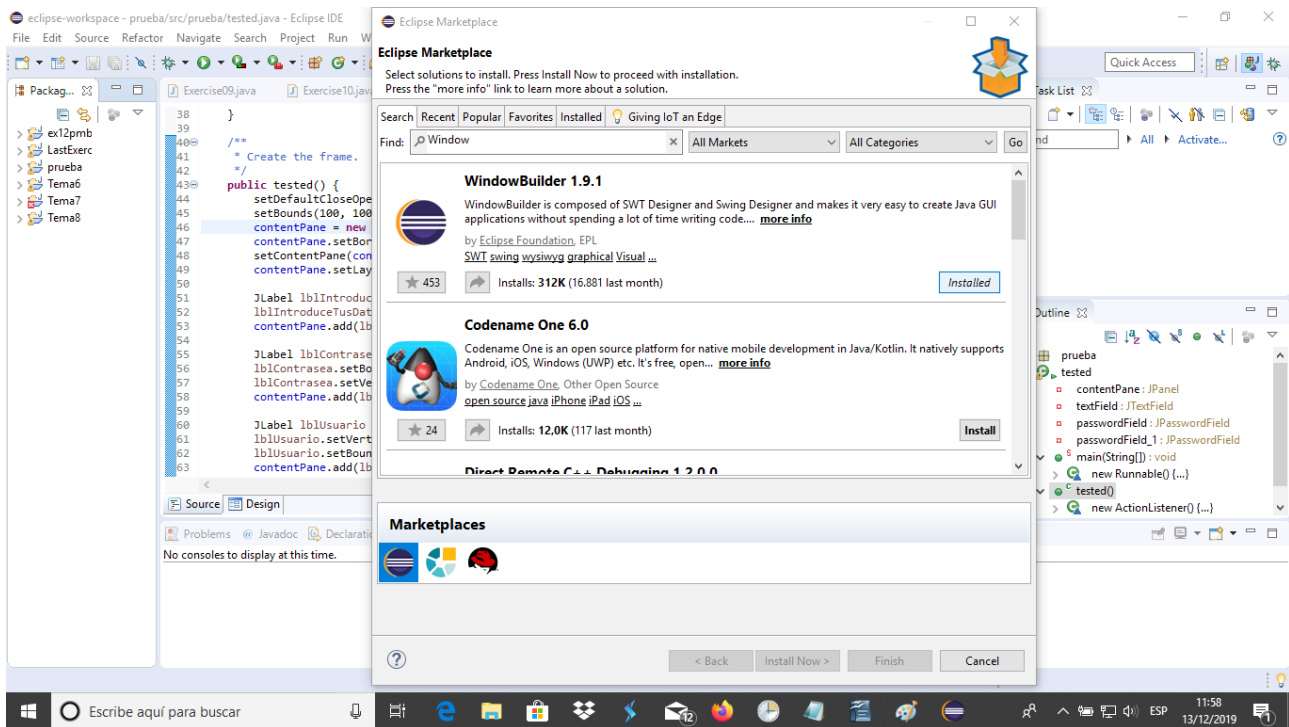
eclipse-workspace - prueba/src/prueba/tested.java - Eclipse IDE
File Edit Source Refactor Navigate Search Project Run W

Packag... ☒
ex12pmb
LastExerc
prueba
Tema6
Tema7
Tema8

Exercise09.java
Exercise10.ja

38 }
39
40 /**
41 * Create the frame.
42 */
43 public tested() {
44 setDefaultCloseOpe
45 setBounds(100, 100
46 contentPane = new
47 contentPane.setBor
48 setContentPane(con
49 contentPane.setLay
50
51 JLabel lblIntroduc
52 lblIntroduceTusDat
53 contentPane.add(lb
54
55 JLabel lblContrase
56 lblContrasea.setBo
57 lblContrasea.setVe
58 contentPane.add(lb
59
60 JLabel lblUsuario
61 lblUsuario.setVert
62 lblUsuario.setBoun
63 contentPane.add(lb

Source Design

Problems @ Javadoc Declaratio
No consoles to display at this time.

Eclipse Marketplace
Eclipse Marketplace
Select solutions to install. Press Install Now to proceed with installation.
Press the "more info" link to learn more about a solution.

Search Recent Popular Favorites Installed Giving IoT an Edge
Find: Window
All Markets
All Categories
Go

WindowBuilder 1.9.1
WindowBuilder is composed of SWT Designer and Swing Designer and makes it very easy to create Java GUI applications without spending a lot of time writing code.... more info
by Eclipse Foundation, EPL
SWT swing wysiwyg graphical Visual ...
453
Installs: 312K (16.881 last month)
Installed

Codename One 6.0
Codename One is an open source platform for native mobile development in Java/Kotlin. It natively supports Android, iOS, Windows (UWP) etc. It's free, open... more info
by Codename One, Other Open Source
open source java iPhone iPad iOS ...
24
Installs: 12,0K (117 last month)
Install

Direct Remote C++ Debugging 1.2.0.0

Marketplaces

< Back
Install Now >
Finish
Cancel

Quick Access
Task List
nd
All Activate...

Outline
prueba
tested
contentPane : JPanel
textField : JTextField
passwordField : JPasswordField
passwordField_1 : JPasswordField
main(String[]) : void
new Runnable() {...}
tested()
new ActionListener() {...}

Escribe aquí para buscar
ESP
11:58
13/12/2019